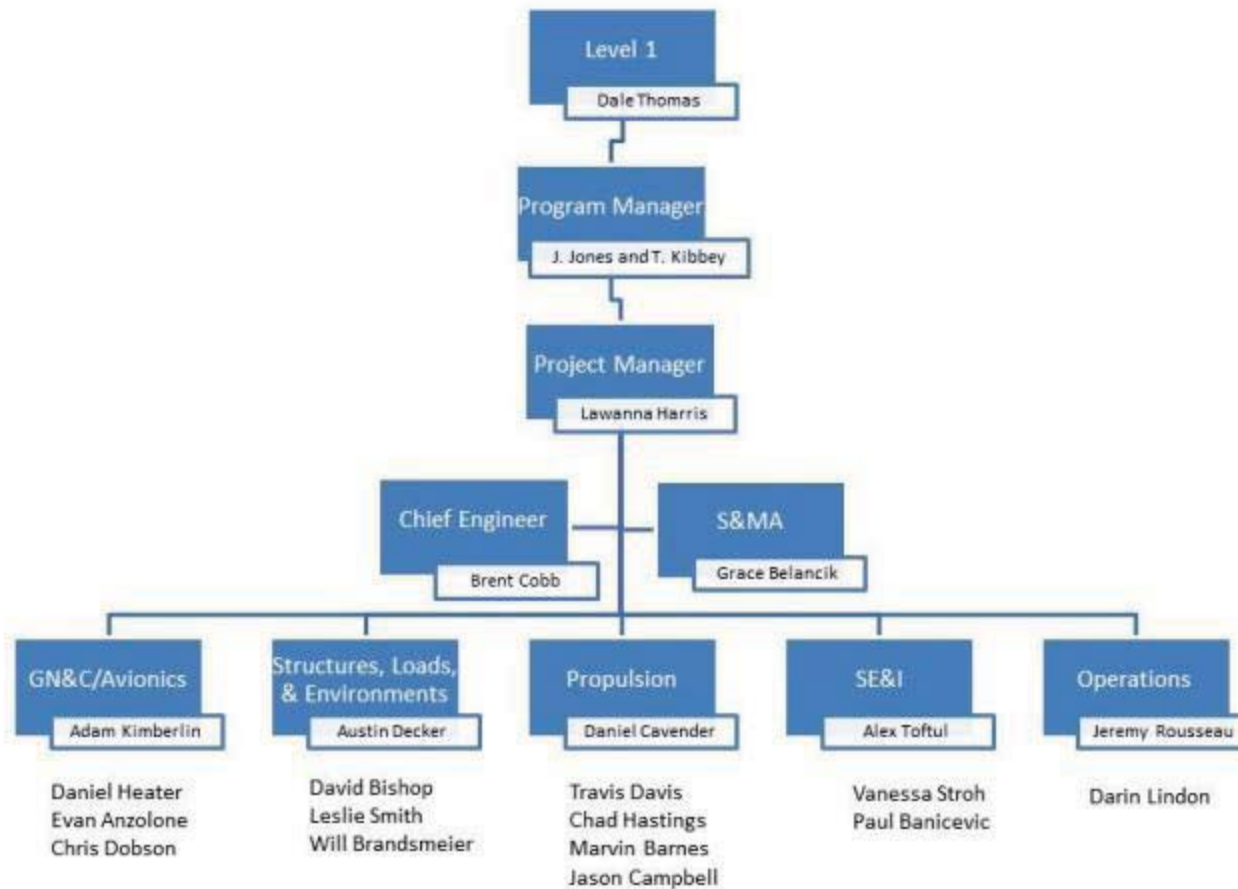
Level 1
Dale Thomas

Program Manager
J. Jones and T. Kibbey

Project Manager
Lawanna Harris

Chief Engineer
Brent Cobb

S&MA
Grace Belancik

GN&C/Avionics
Adam Kimberlin

Daniel Heater
Evan Anzolone
Chris Dobson

Structures, Loads, & Environments
Austin Decker

David Bishop
Leslie Smith
Will Brandsmeier

Propulsion
Daniel Cavender

Travis Davis
Chad Hastings
Marvin Barnes
Jason Campbell

SE&I
Alex Toftul

Vanessa Stroh
Paul Banicevic

Operations
Jeremy Rousseau

Darin Lindon